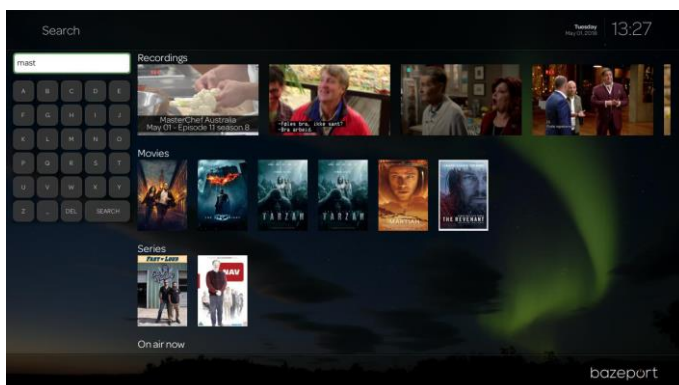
Search

Tuesday
May 01, 2018
13:27

mast

| A | B | C | D | E |
|---|---|---|---|---|
| F | G | H | I | J |
| K | L | M | N | O |
| P | Q | R | S | T |
| U | V | W | X | Y |
| Z | . | DEL | SEARCH | |

Recordings

MasterChef Australia
May 01 - Episode 13 season 8

-Fales bra, inte sant?
-Bra arbeid.

Movies

TARZAN

TARZAN

MARTIAN

THE REVENANT

Series

FAST N' LOUD

NAV

On air now

bazeport